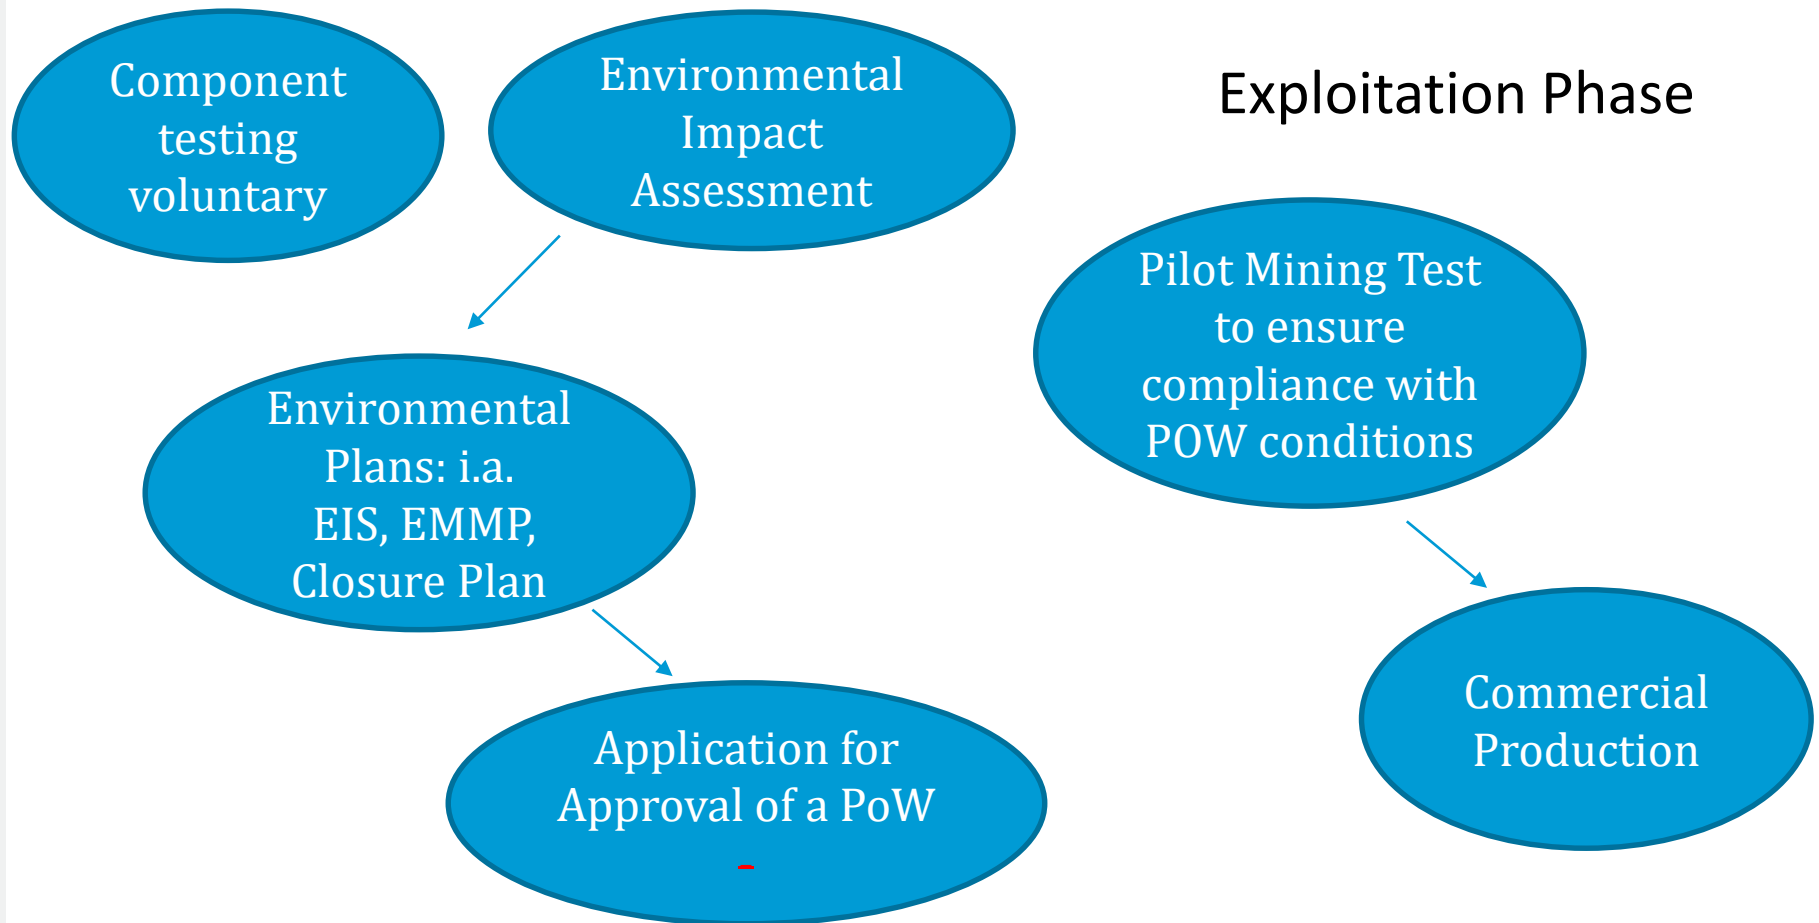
Component testing voluntary

Environmental Impact Assessment

Exploitation Phase

Pilot Mining Test to ensure compliance with POW conditions

Environmental Plans: i.a. EIS, EMMP, Closure Plan

Commercial Production

Application for Approval of a PoW